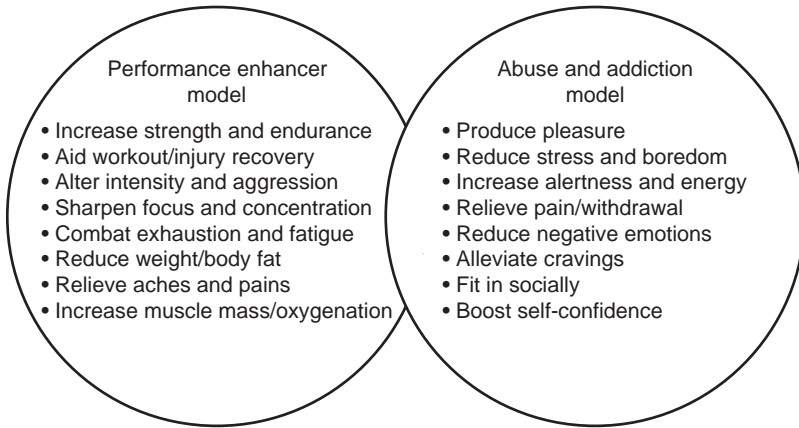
Performance enhancer model

• Increase strength and endurance
• Aid workout/injury recovery
• Alter intensity and aggression
• Sharpen focus and concentration
• Combat exhaustion and fatigue
• Reduce weight/body fat
• Relieve aches and pains
• Increase muscle mass/oxygenation

Abuse and addiction model

• Produce pleasure
• Reduce stress and boredom
• Increase alertness and energy
• Relieve pain/withdrawal
• Reduce negative emotions
• Alleviate cravings
• Fit in socially
• Boost self-confidence